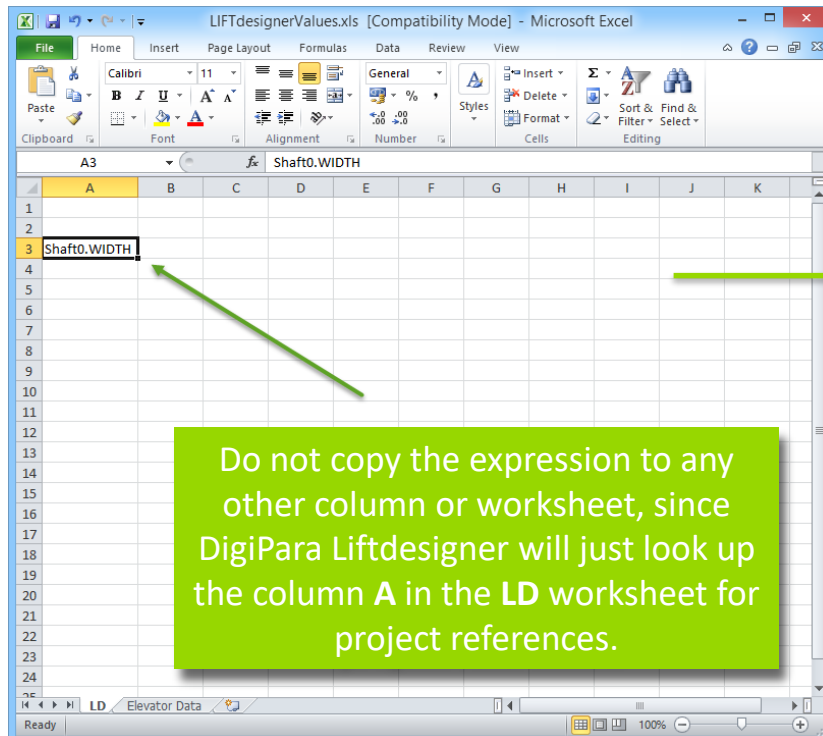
LIFTdesignerValues.xls [Compatibility Mode] - Microsoft Excel

File Home Insert Page Layout Formulas Data Review View

Paste
Clipboard
Calibri 11
B I U A A
Font
Alignment
General
$ % ,
.0 .00
Number
Styles
Insert
Delete
Format
Cells
Σ
Sort & Filter
Find & Select
Editing

A3 fx Shaft0.WIDTH

| | A | B | C | D | E | F | G | H | I | J | K |
|---|---|---|---|---|---|---|---|---|---|---|---|
| 1 | | | | | | | | | | | |
| 2 | | | | | | | | | | | |
| 3 | Shaft0.WIDTH | | | | | | | | | | |
| 4 | | | | | | | | | | | |
| 5 | | | | | | | | | | | |
| 6 | | | | | | | | | | | |
| 7 | | | | | | | | | | | |
| 8 | | | | | | | | | | | |
| 9 | | | | | | | | | | | |
| 10 | | | | | | | | | | | |
| 11 | | | | | | | | | | | |
| 12 | | | | | | | | | | | |
| 13 | | | | | | | | | | | |
| 14 | | | | | | | | | | | |
| 15 | | | | | | | | | | | |
| 16 | | | | | | | | | | | |
| 17 | | | | | | | | | | | |
| 18 | | | | | | | | | | | |
| 19 | | | | | | | | | | | |
| 20 | | | | | | | | | | | |
| 21 | | | | | | | | | | | |
| 22 | | | | | | | | | | | |
| 23 | | | | | | | | | | | |
| 24 | | | | | | | | | | | |

Do not copy the expression to any other column or worksheet, since DigiPara Liftdesigner will just look up the column **A** in the **LD** worksheet for project references.

LD Elevator Data
Ready 100%